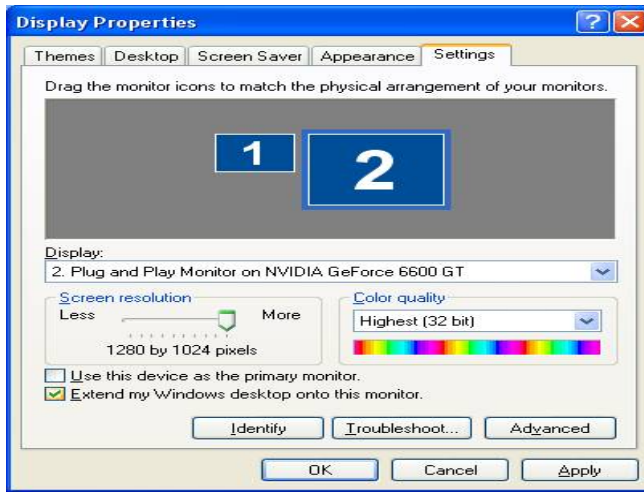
Display Properties

Themes | Desktop | Screen Saver | Appearance | Settings

Drag the monitor icons to match the physical arrangement of your monitors.

1

2

Display:

2. Plug and Play Monitor on NVIDIA GeForce 6600 GT

Screen resolution

Less

More

1280 by 1024 pixels

Color quality

Highest (32 bit)

Use this device as the primary monitor.

Extend my Windows desktop onto this monitor.

Identify

Troubleshoot...

Advanced

OK

Cancel

Apply